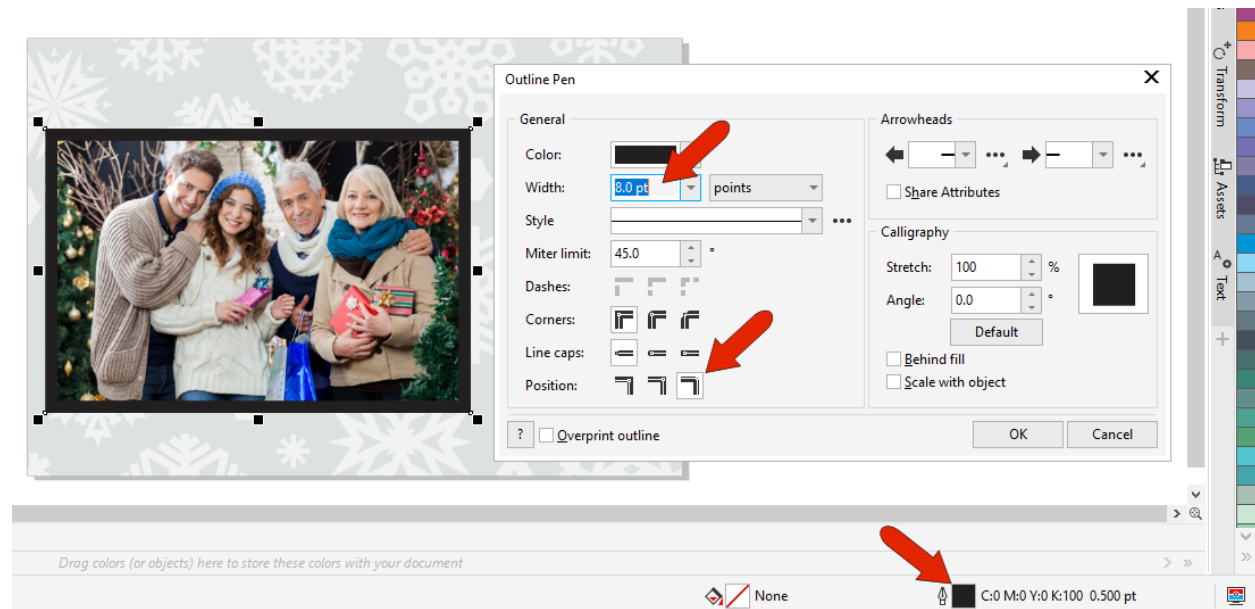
Outline Pen

General

Color:

Width: 8.0 pt points

Style

Miter limit: 45.0 °

Dashes:

Corners:

Line caps:

Position:

Arrowheads

Share Attributes

Calligraphy

Stretch: 100 %

Angle: 0.0 °

Default

Behind fill

Scale with object

? Overprint outline

OK Cancel

Transform

Assets

Text

Drag colors (or objects) here to store these colors with your document

None

C:0 M:0 Y:0 K:100 0.500 pt